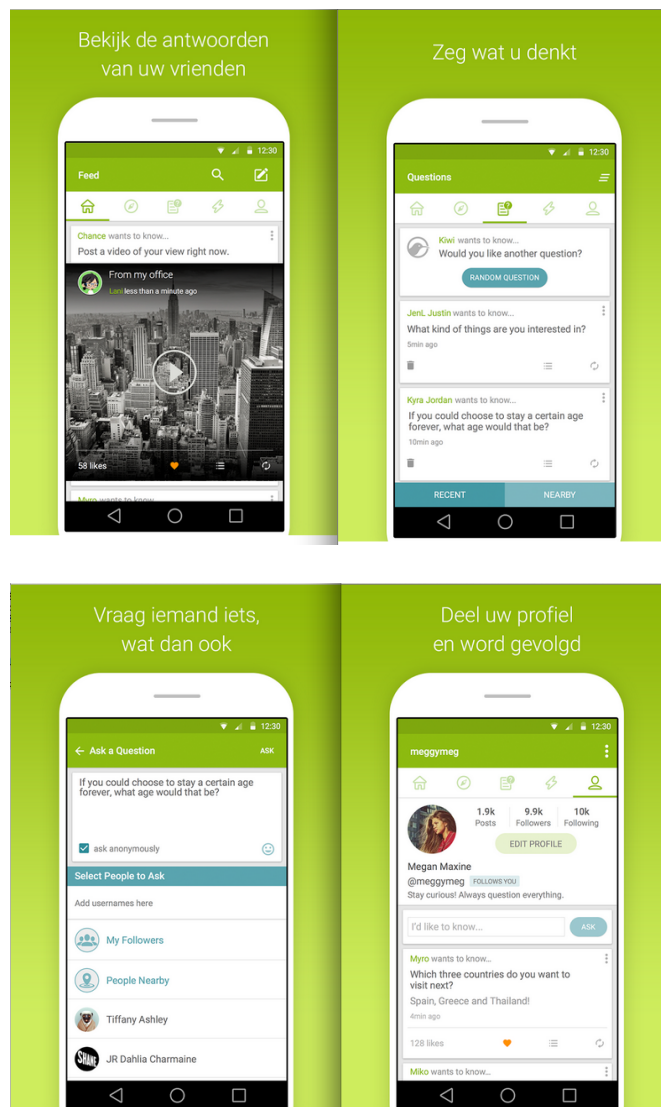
Bekijk de antwoorden van uw vrienden

12:30

Feed

Chance wants to know...
Post a video of your view right now.

From my office
Lani less than a minute ago

58 likes

Myro wants to know...

Zeg wat u denkt

12:30

Questions

Kiwi wants to know...
Would you like another question?

RANDOM QUESTION

JenL Justin wants to know...
What kind of things are you interested in?
5min ago

Kyra Jordan wants to know...
If you could choose to stay a certain age forever, what age would that be?
10min ago

RECENT

NEARBY

Vraag iemand iets, wat dan ook

12:30

Ask a Question

ASK

If you could choose to stay a certain age forever, what age would that be?

ask anonymously

Select People to Ask

Add usernames here

My Followers

People Nearby

Tiffany Ashley

JR Dahlia Charmaine

Deel uw profiel en word gevolgd

12:30

meggymeg

1.9k
Posts

9.9k
Followers

10k
Following

EDIT PROFILE

Megan Maxine

@meggymeg FOLLOWS YOU

Stay curious! Always question everything.

I'd like to know...

ASK

Myro wants to know...
Which three countries do you want to visit next?
Spain, Greece and Thailand!
4min ago

128 likes

Miko wants to know...